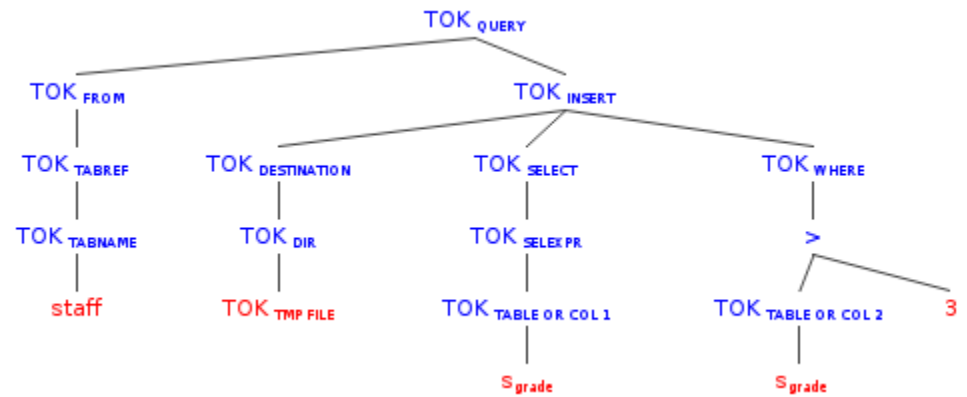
$TOK_{QUERY}$

$TOK_{FROM}$

$TOK_{INSERT}$

$TOK_{TABREF}$

$TOK_{DESTINATION}$

$TOK_{SELECT}$

$TOK_{WHERE}$

$TOK_{TABNAME}$

$TOK_{DIR}$

$TOK_{SELEXPR}$

>

staff

$TOK_{TMP FILE}$

$TOK_{TABLE OR COL 1}$

$TOK_{TABLE OR COL 2}$

3

$s_{grade}$

$s_{grade}$